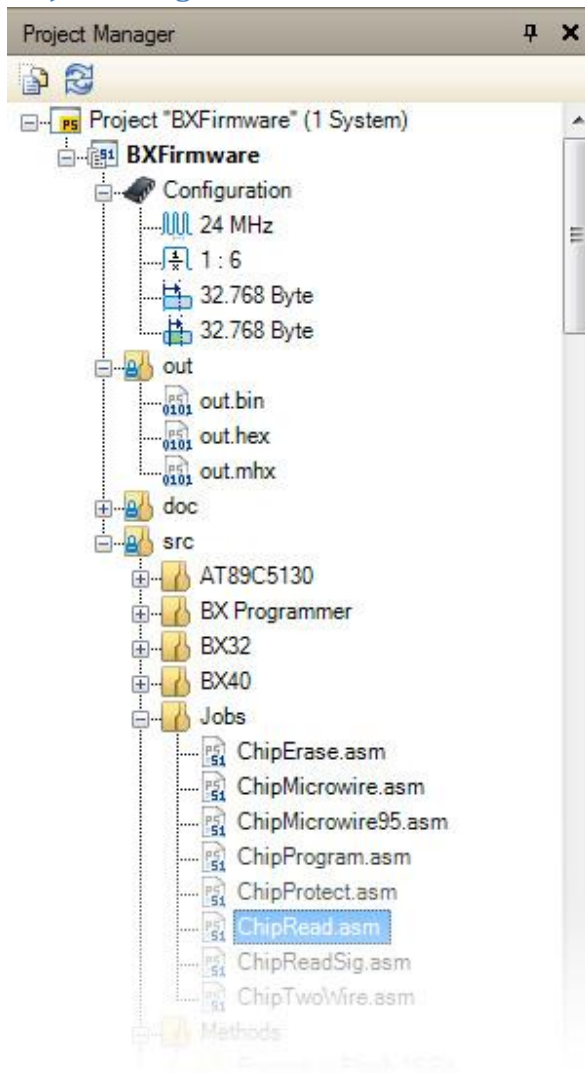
Project Manager

Project "BXFirmware" (1 System)
BXFirmware
Configuration
24 MHz
1 : 6
32.768 Byte
32.768 Byte
out
out.bin
out.hex
out.mhx
doc
src
AT89C5130
BX Programmer
BX32
BX40
Jobs
ChipErase.asm
ChipMicrowire.asm
ChipMicrowire95.asm
ChipProgram.asm
ChipProtect.asm
ChipRead.asm
ChipReadSig.asm
ChipTwoWire.asm
Methods
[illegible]